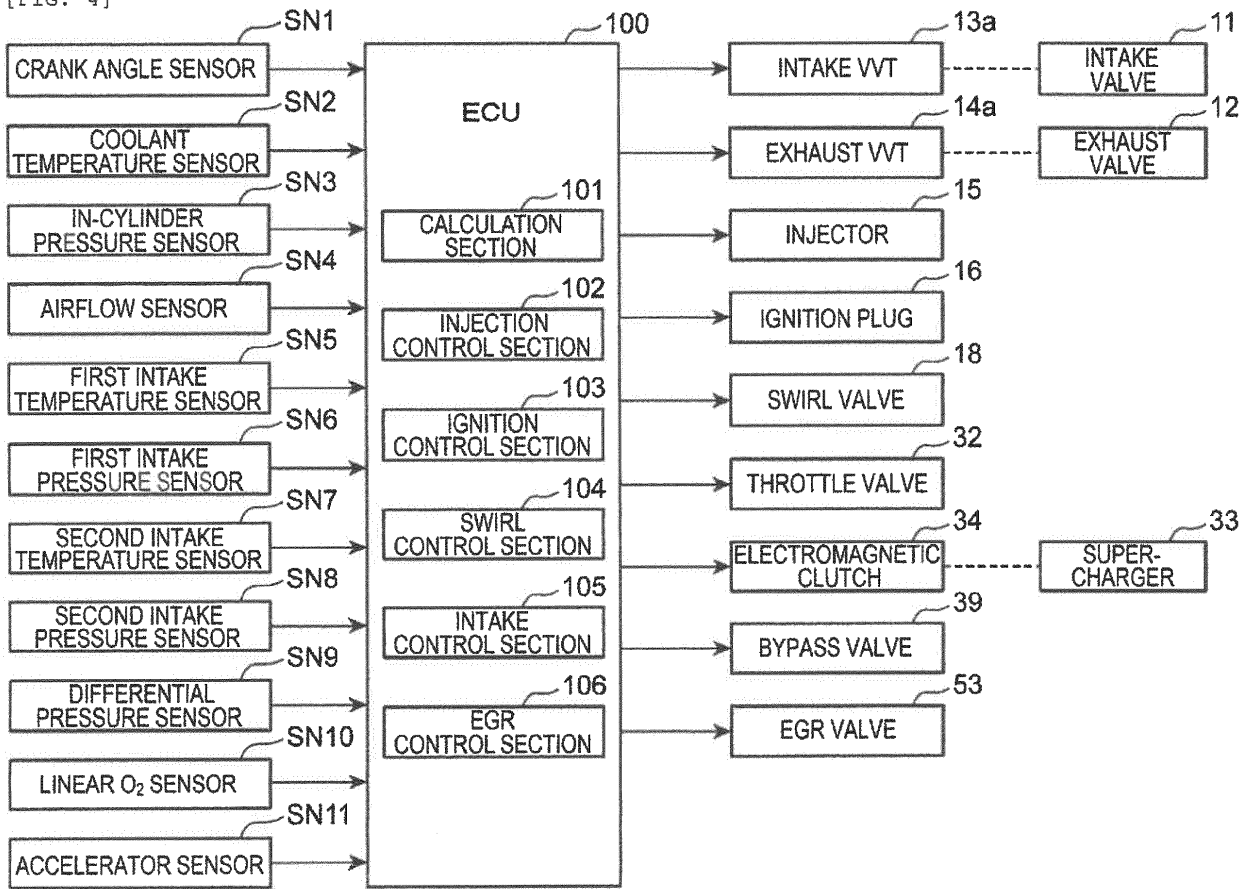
[FIG. 4]

SN1
CRANK ANGLE SENSOR
SN2
COOLANT TEMPERATURE SENSOR
SN3
IN-CYLINDER PRESSURE SENSOR
SN4
AIRFLOW SENSOR
SN5
FIRST INTAKE TEMPERATURE SENSOR
SN6
FIRST INTAKE PRESSURE SENSOR
SN7
SECOND INTAKE TEMPERATURE SENSOR
SN8
SECOND INTAKE PRESSURE SENSOR
SN9
DIFFERENTIAL PRESSURE SENSOR
SN10
LINEAR $O_2$ SENSOR
SN11
ACCELERATOR SENSOR

100
ECU
101
CALCULATION SECTION
102
INJECTION CONTROL SECTION
103
IGNITION CONTROL SECTION
104
SWIRL CONTROL SECTION
105
INTAKE CONTROL SECTION
106
EGR CONTROL SECTION

13a
INTAKE VVT
14a
EXHAUST VVT
15
INJECTOR
16
IGNITION PLUG
18
SWIRL VALVE
32
THROTTLE VALVE
34
ELECTROMAGNETIC CLUTCH
39
BYPASS VALVE
53
EGR VALVE

11
INTAKE VALVE
12
EXHAUST VALVE
33
SUPER-CHARGER